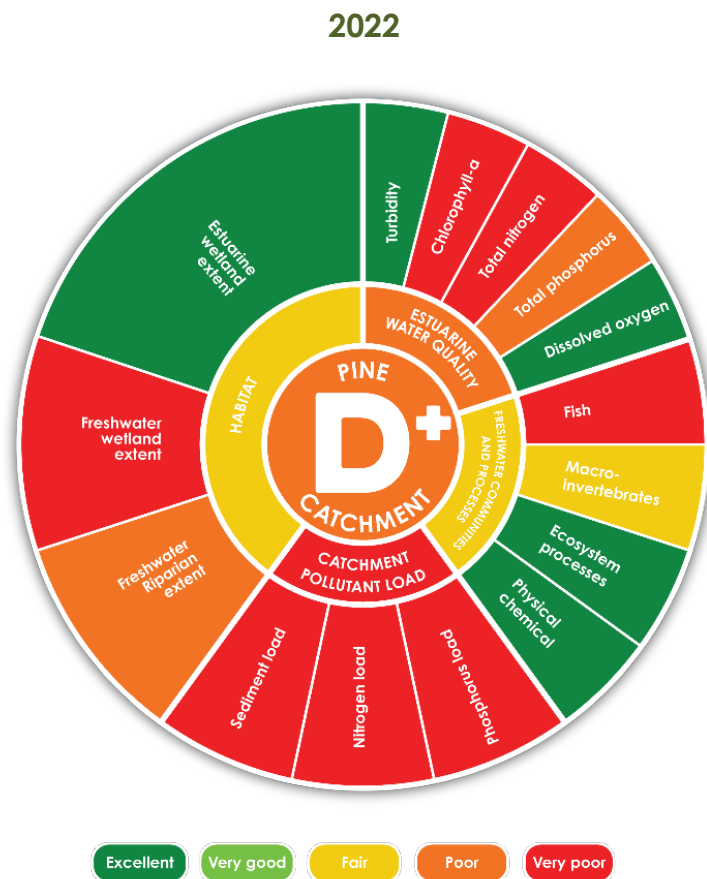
2022

PINE
D+
CATCHMENT

HABITAT
ESTUARINE WATER QUALITY
FRESHWATER COMMUNITIES AND PROCESSES
CATCHMENT POLLUTANT LOAD

Estuarine wetland extent
Turbidity
Chlorophyll-a
Total nitrogen
Total phosphorus
Dissolved oxygen
Fish
Macro-invertebrates
Ecosystem processes
Physical chemical
Phosphorous load
Nitrogen load
Sediment load
Freshwater Riparian extent
Freshwater wetland extent

Excellent
Very good
Fair
Poor
Very poor